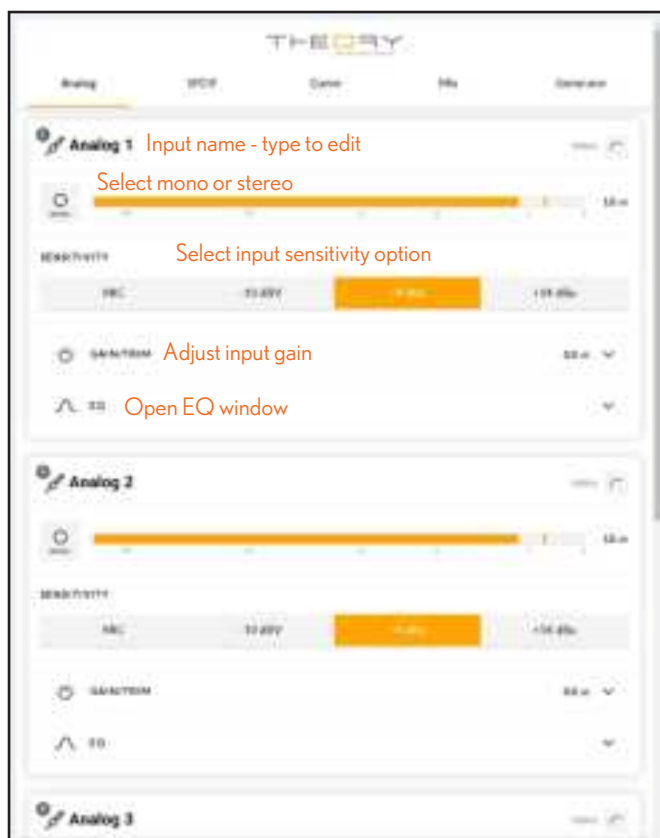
THEORY

Analog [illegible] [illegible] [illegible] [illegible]

Analog 1 Input name - type to edit

Select mono or stereo

SENSITIVITY Select input sensitivity option

MIC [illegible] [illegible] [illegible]

GAIN/TRIM Adjust input gain

EQ Open EQ window

Analog 2

SENSITIVITY

MIC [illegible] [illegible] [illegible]

GAIN/TRIM

EQ

Analog 3